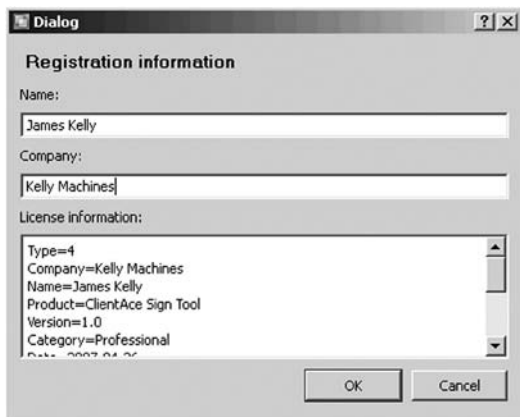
Dialog

?|X

Registration information

Name:

James Kelly

Company:

Kelly Machines

License information:

Type=4
Company=Kelly Machines
Name=James Kelly
Product=ClientAce Sign Tool
Version=1.0
Category=Professional
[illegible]

OK

Cancel